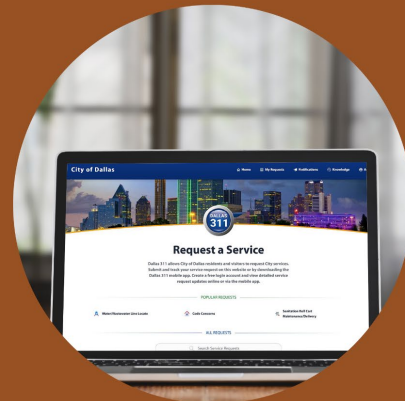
City of Dallas

Home My Requests Notifications Knowledge

DALLAS 311

Request a Service

Dallas 311 allows City of Dallas residents and visitors to request City services. Submit and track your service request on this website or by downloading the Dallas 311 mobile app. Create a free login account and view detailed service request updates online or via the mobile app.

POPULAR REQUESTS

Water/Wastewater Line Leaks

Code Concerns

Sanitation Roll Cart Maintenance/Delivery

ALL REQUESTS

Search Service Requests